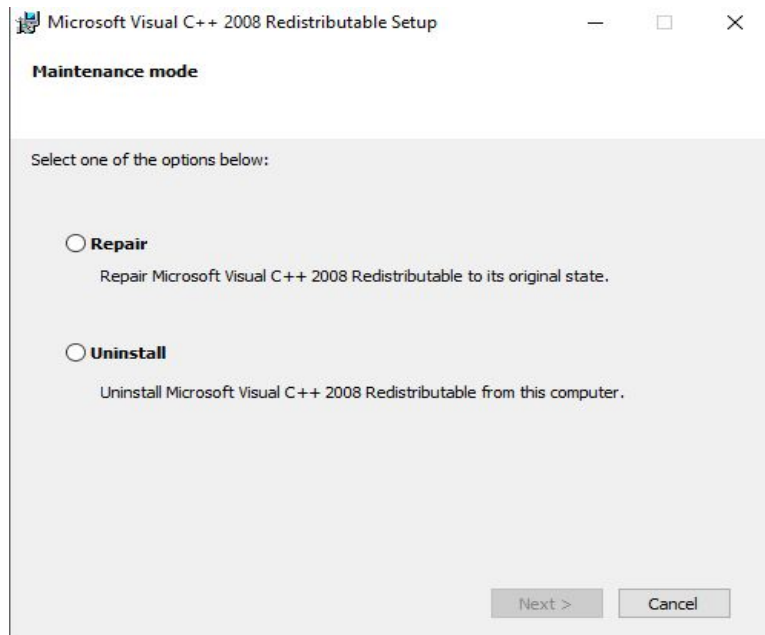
Microsoft Visual C++ 2008 Redistributable Setup

Maintenance mode

Select one of the options below:

Repair

Repair Microsoft Visual C++ 2008 Redistributable to its original state.

Uninstall

Uninstall Microsoft Visual C++ 2008 Redistributable from this computer.

Next >

Cancel